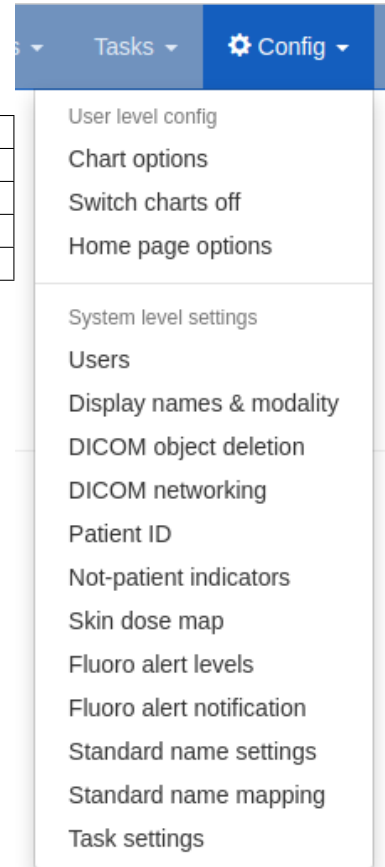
s ▾ Tasks ▾ Config ▾

User level config
Chart options
Switch charts off
Home page options

System level settings
Users
Display names & modality
DICOM object deletion
DICOM networking
Patient ID
Not-patient indicators
Skin dose map
Fluoro alert levels
Fluoro alert notification
Standard name settings
Standard name mapping
Task settings